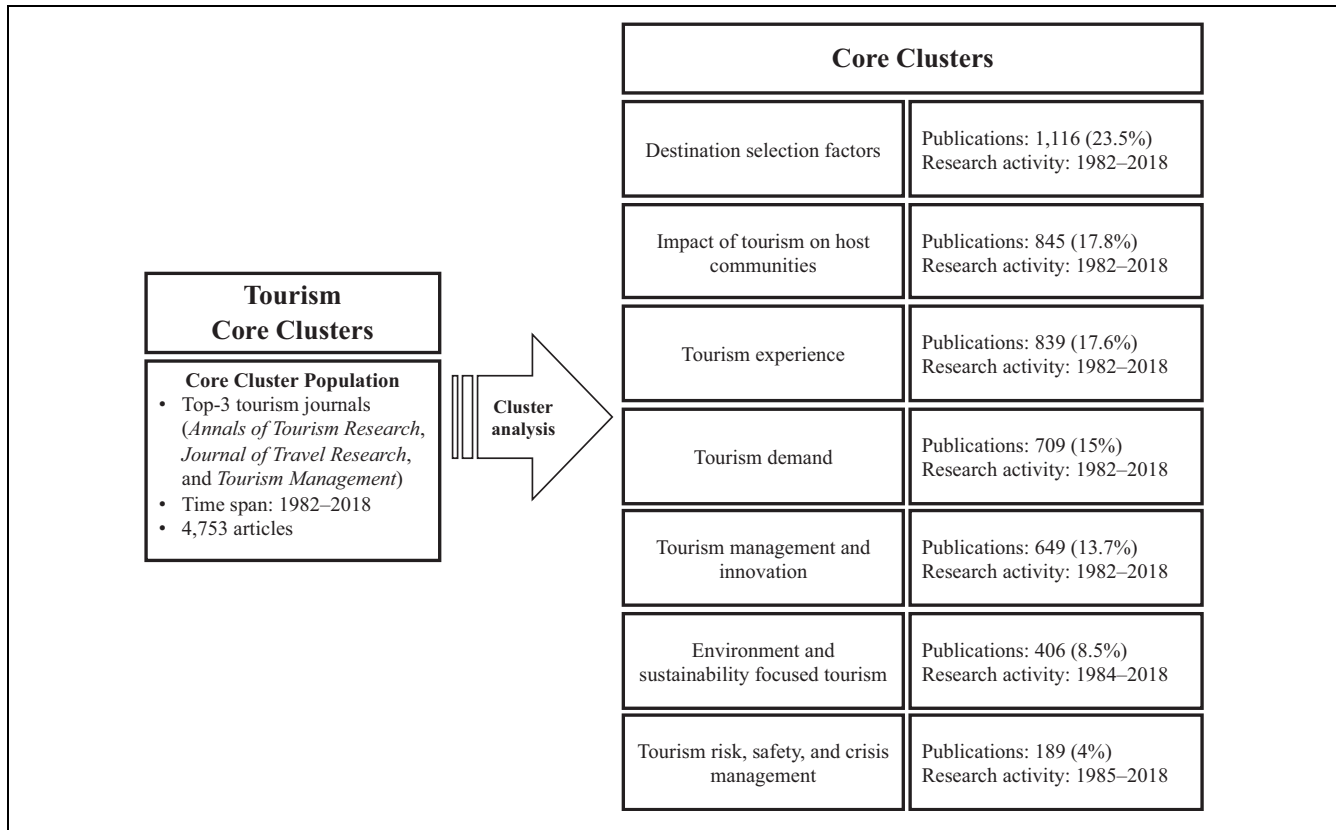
Tourism Core Clusters

Core Cluster Population
• Top-3 tourism journals (*Annals of Tourism Research*, *Journal of Travel Research*, and *Tourism Management*)
• Time span: 1982–2018
• 4,753 articles

Cluster analysis

Core Clusters

| Destination selection factors | Publications: 1,116 (23.5%) Research activity: 1982–2018 |
|---|---|
| Impact of tourism on host communities | Publications: 845 (17.8%) Research activity: 1982–2018 |
| Tourism experience | Publications: 839 (17.6%) Research activity: 1982–2018 |
| Tourism demand | Publications: 709 (15%) Research activity: 1982–2018 |
| Tourism management and innovation | Publications: 649 (13.7%) Research activity: 1982–2018 |
| Environment and sustainability focused tourism | Publications: 406 (8.5%) Research activity: 1984–2018 |
| Tourism risk, safety, and crisis management | Publications: 189 (4%) Research activity: 1985–2018 |